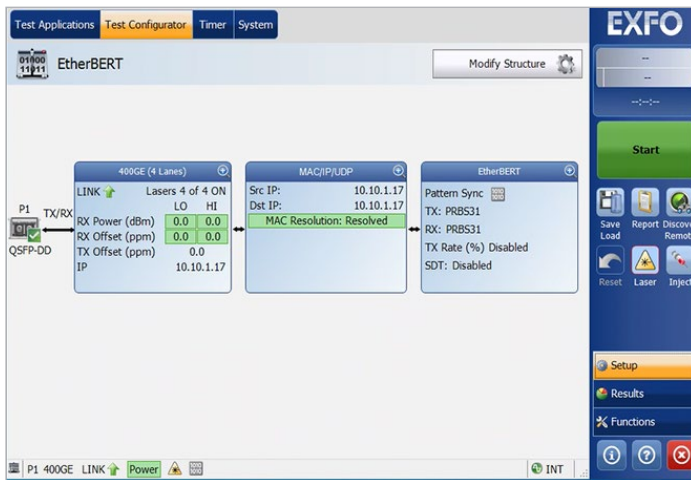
Test Applications | Test Configurator | Timer | System

EXFO

EtherBERT

Modify Structure

--
--
--:--:--

Start

400GE (4 Lanes)
LINK Lasers 4 of 4 ON
LO HI
RX Power (dBm) 0.0 0.0
RX Offset (ppm) 0.0 0.0
TX Offset (ppm) 0.0
IP 10.10.1.17

MAC/IP/UDP
Src IP: 10.10.1.17
Dst IP: 10.10.1.17
MAC Resolution: Resolved

EtherBERT
Pattern Sync
TX: PRBS31
RX: PRBS31
TX Rate (%) Disabled
SDT: Disabled

P1
TX/RX
QSFP-DD

Save Load | Report | Discov Remot
Reset | Laser | Injec

Setup
Results
Functions

P1 400GE LINK Power

INT